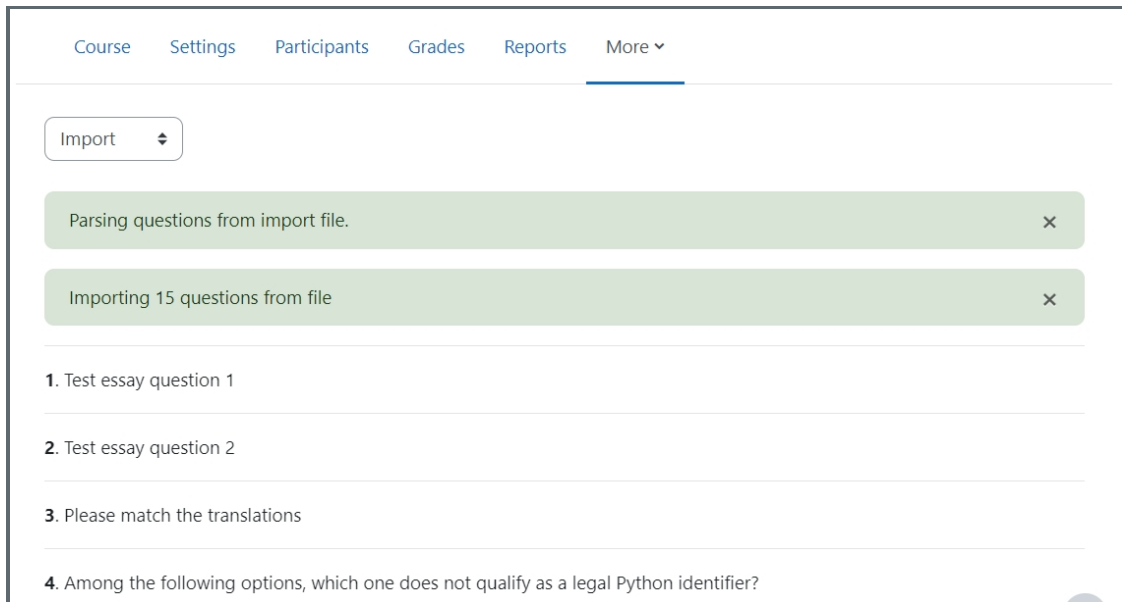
Course Settings Participants Grades Reports More

Import

Parsing questions from import file.

Importing 15 questions from file

1. Test essay question 1

2. Test essay question 2

3. Please match the translations

4. Among the following options, which one does not qualify as a legal Python identifier?